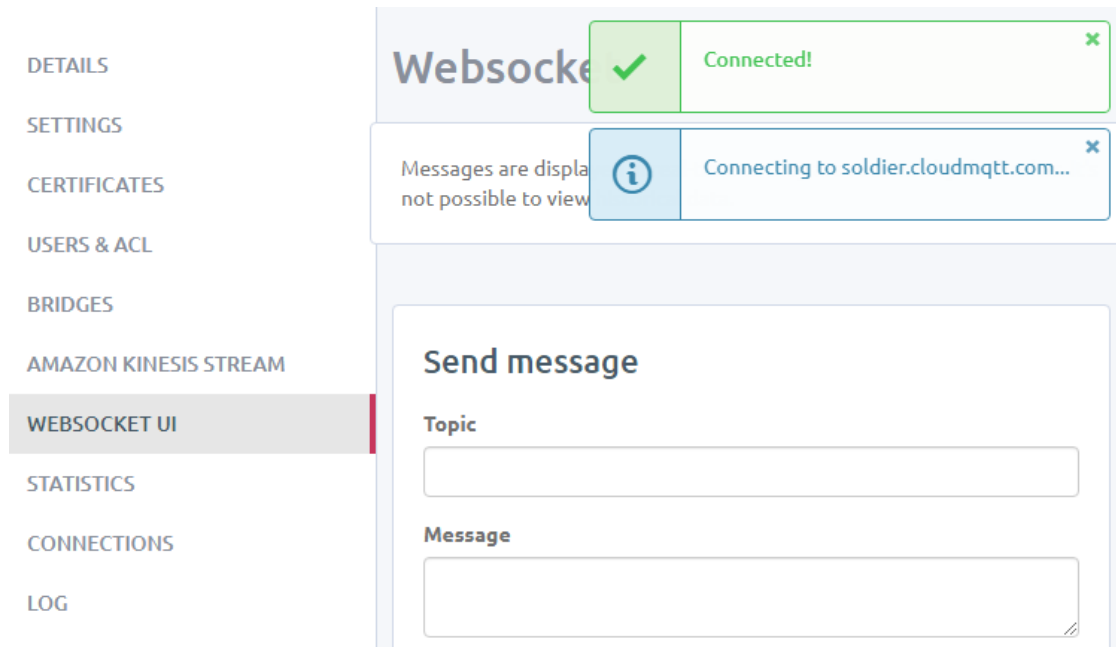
DETAILS
SETTINGS
CERTIFICATES
USERS & ACL
BRIDGES
AMAZON KINESIS STREAM
WEBSOCKET UI
STATISTICS
CONNECTIONS
LOG

Websocke

Connected!

×

Messages are displa
not possible to view

Connecting to soldier.cloudmqtt.com...

×

Send message

Topic

Message